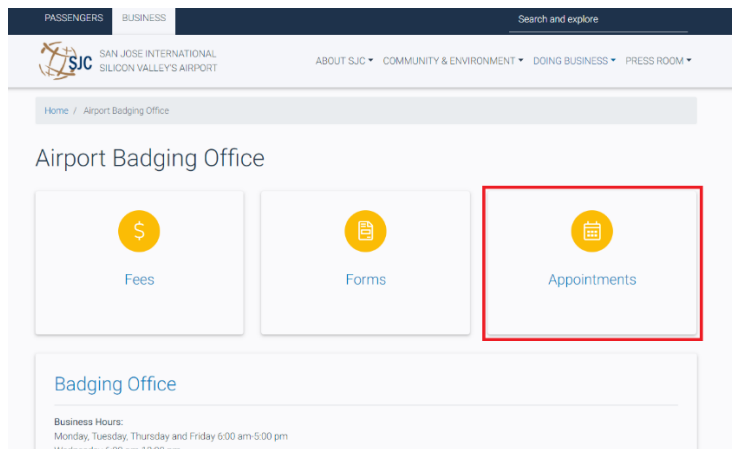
PASSENGERS BUSINESS

Search and explore

SJC SAN JOSE INTERNATIONAL SILICON VALLEY'S AIRPORT

ABOUT SJC ▾ COMMUNITY & ENVIRONMENT ▾ DOING BUSINESS ▾ PRESS ROOM ▾

Home / Airport Badging Office

Airport Badging Office

$

Fees

Forms

Appointments

Badging Office

Business Hours:
Monday, Tuesday, Thursday and Friday 6:00 am-5:00 pm
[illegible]